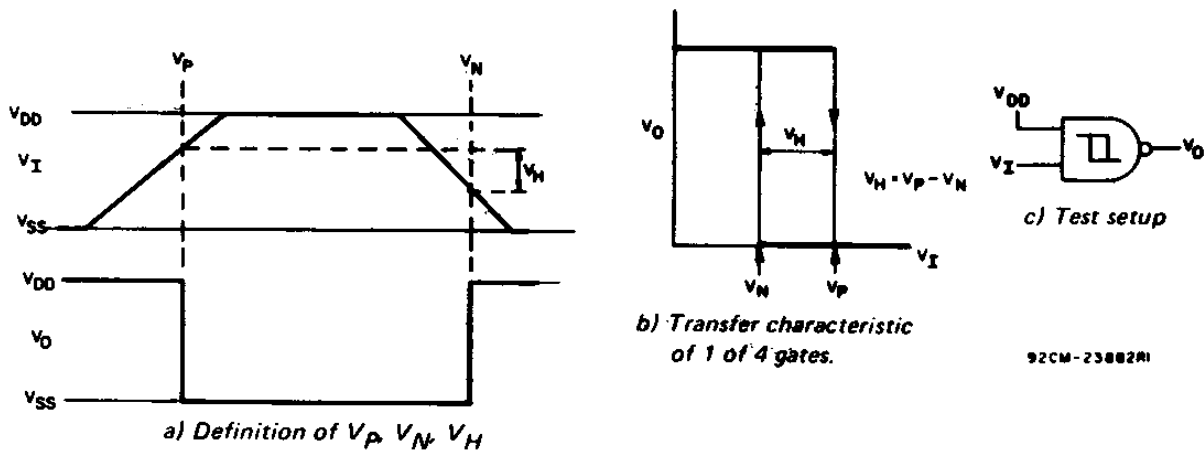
$V_P$
$V_N$
$V_{DD}$
$V_I$
$V_H$
$V_{SS}$
$V_{DD}$
$V_O$
$V_{SS}$
a) Definition of $V_P$, $V_N$, $V_H$

$V_O$
$V_H$
$V_H = V_P - V_N$
$V_I$
$V_N$
$V_P$
b) Transfer characteristic of 1 of 4 gates.

$V_{DD}$
$V_I$
$V_O$
c) Test setup

92CM-23882RI